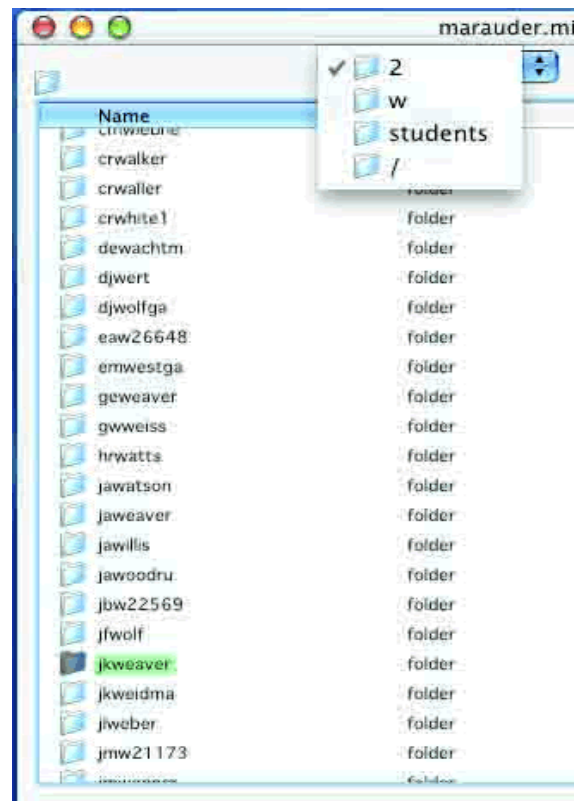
marauder.mi

✓ 2
w
students
/

Name
crwiebne
crwalker
crwaller
crwhite1 folder
dewachtm folder
djwert folder
djwolfga folder
eaw26648 folder
emwestga folder
geweaver folder
gwweiss folder
hrwatts folder
jawatson folder
jaweaver folder
jawillis folder
jawoodru folder
jbw22569 folder
jfwolf folder
jkweaver folder
jkweidma folder
jlweber folder
jmw21173 folder
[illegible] folder